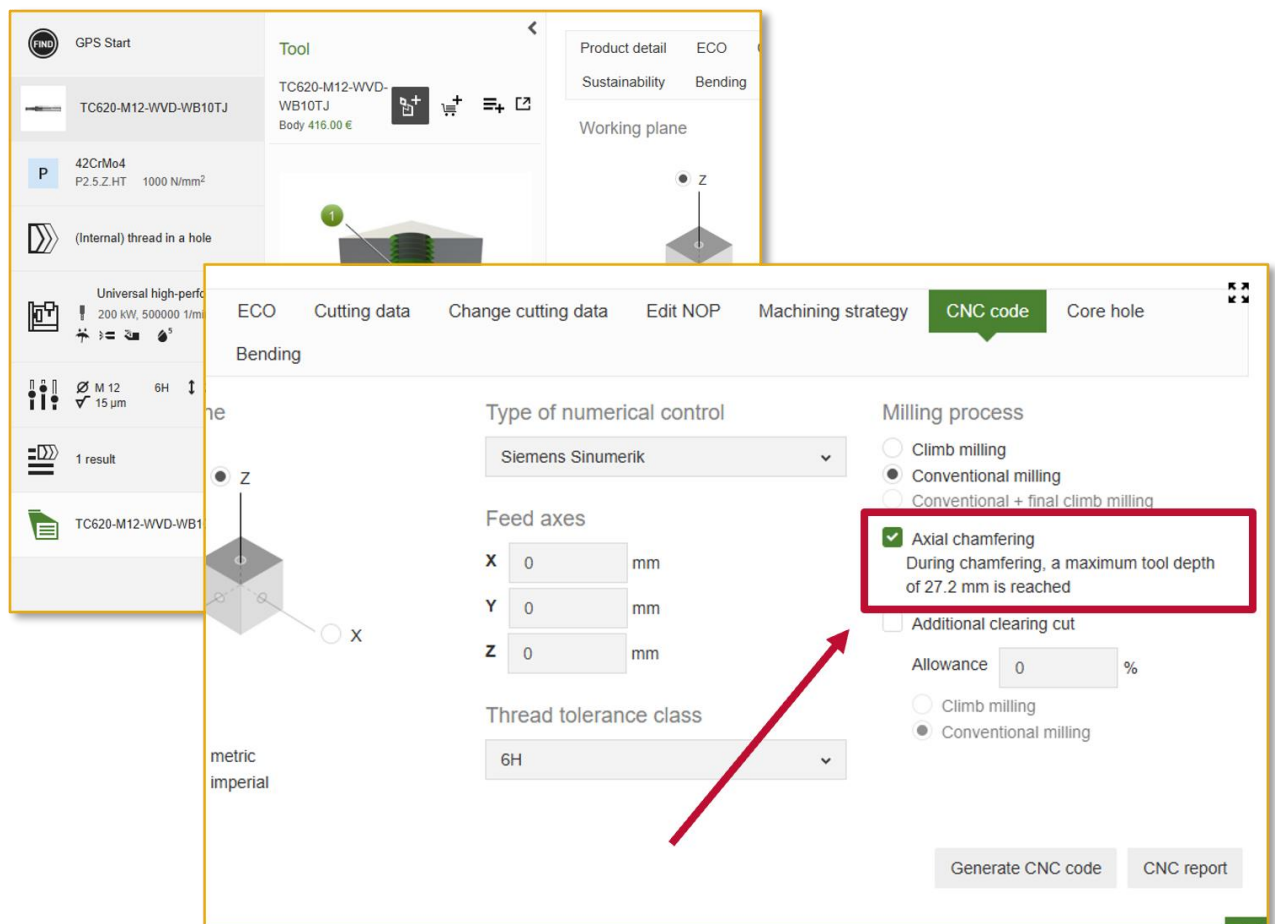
FIND GPS Start

TC620-M12-WVD-WB10TJ

P 42CrMo4
P2.5.Z.HT 1000 N/mm$^2$

(Internal) thread in a hole

Universal high-perfo
200 kW, 500000 1/mi

Ø M 12 6H
15 µm

1 result

TC620-M12-WVD-WB1

Tool

TC620-M12-WVD-WB10TJ
Body 416.00 €

1

Product detail ECO
Sustainability Bending

Working plane

Z

ECO Cutting data Change cutting data Edit NOP Machining strategy CNC code Core hole
Bending

ne

Z

X

metric
imperial

Type of numerical control
Siemens Sinumerik

Feed axes
X 0 mm
Y 0 mm
Z 0 mm

Thread tolerance class
6H

Milling process
Climb milling
Conventional milling
Conventional + final climb milling
Axial chamfering
During chamfering, a maximum tool depth of 27.2 mm is reached
Additional clearing cut
Allowance 0 %
Climb milling
Conventional milling

Generate CNC code CNC report